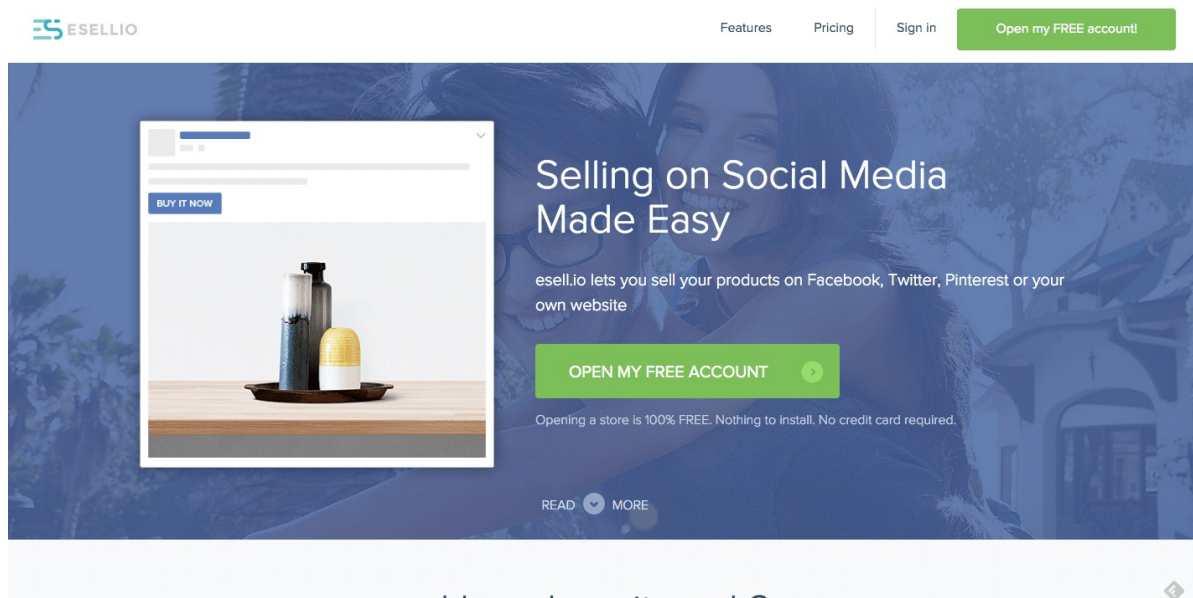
ESELLIO

Features Pricing Sign in Open my FREE account!

BUY IT NOW

Selling on Social Media Made Easy

esell.io lets you sell your products on Facebook, Twitter, Pinterest or your own website

OPEN MY FREE ACCOUNT

Opening a store is 100% FREE. Nothing to install. No credit card required.

READ MORE

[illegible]